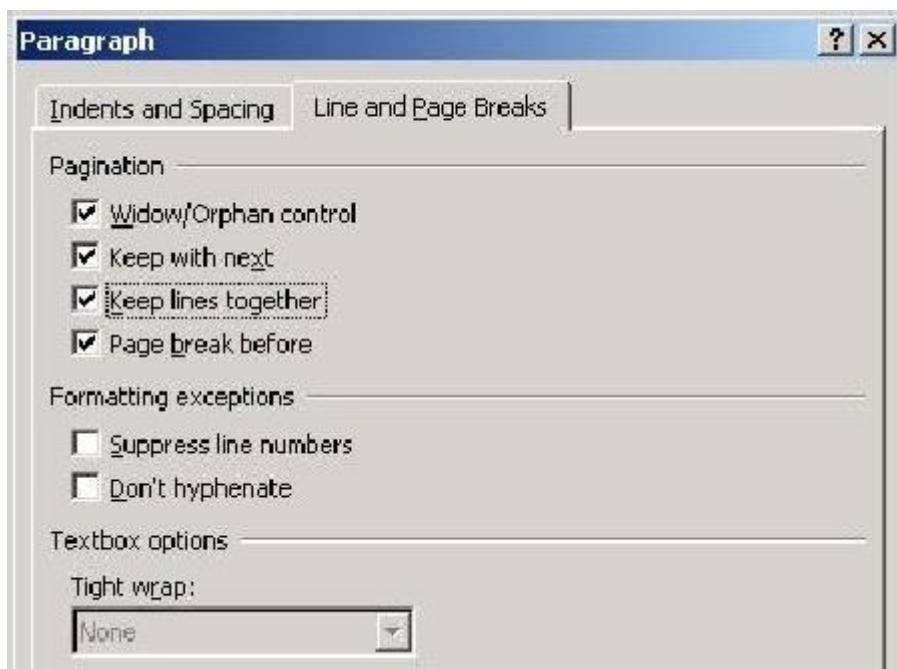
Paragraph
? ×
Indents and Spacing
Line and Page Breaks
Pagination
☑ Widow/Orphan control
☑ Keep with next
☑ Keep lines together
☑ Page break before
Formatting exceptions
☐ Suppress line numbers
☐ Don't hyphenate
Textbox options
Tight wrap:
None